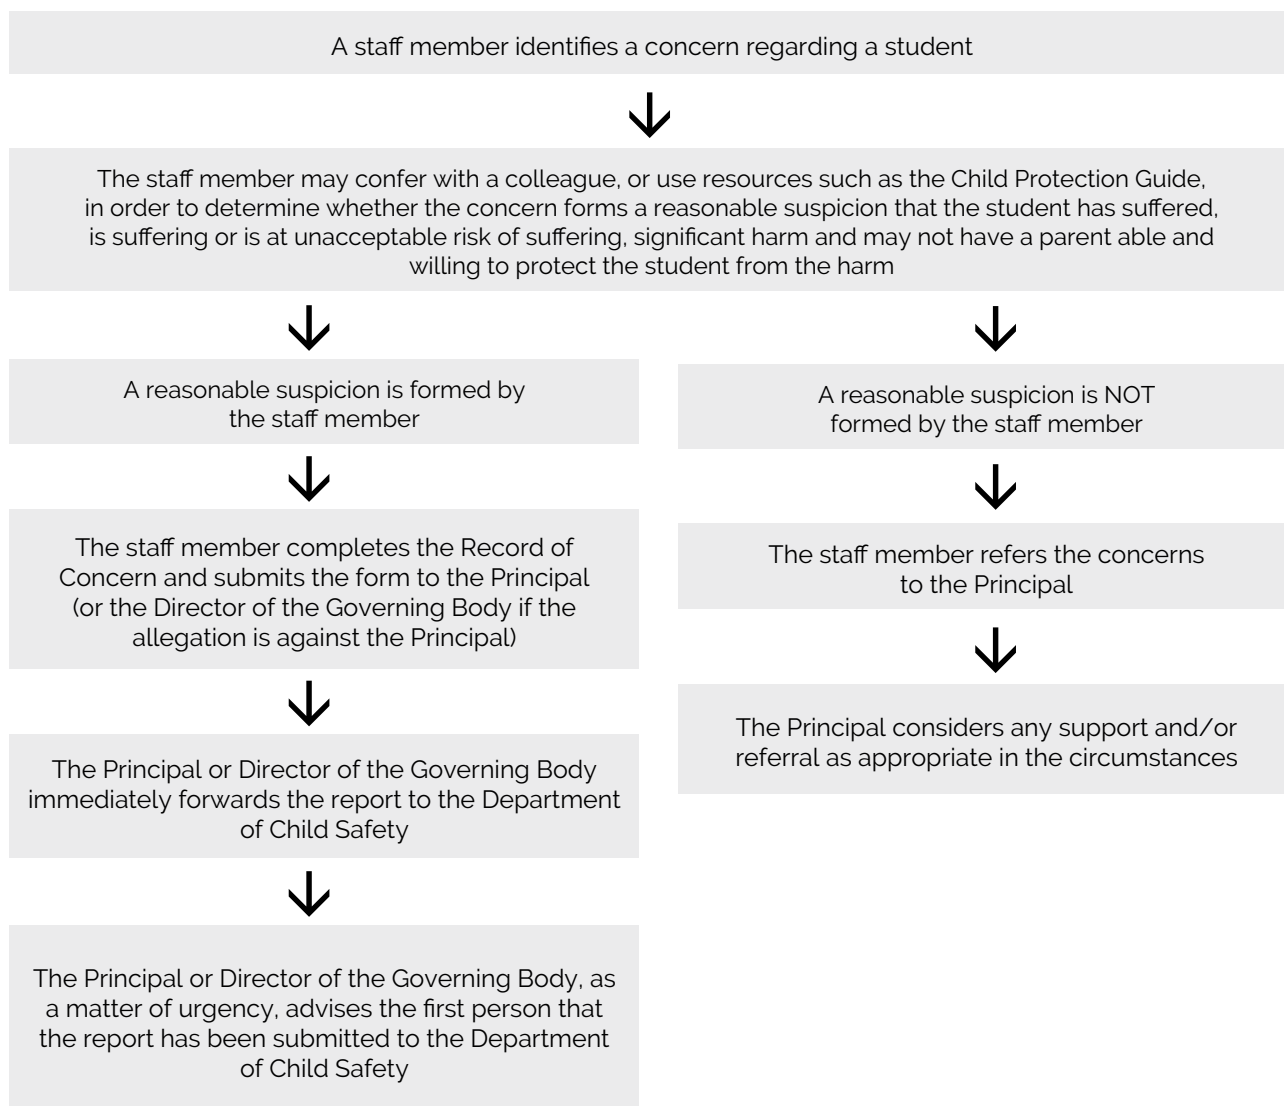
A staff member identifies a concern regarding a student

The staff member may confer with a colleague, or use resources such as the Child Protection Guide, in order to determine whether the concern forms a reasonable suspicion that the student has suffered, is suffering or is at unacceptable risk of suffering, significant harm and may not have a parent able and willing to protect the student from the harm

A reasonable suspicion is formed by the staff member

The staff member completes the Record of Concern and submits the form to the Principal (or the Director of the Governing Body if the allegation is against the Principal)

The Principal or Director of the Governing Body immediately forwards the report to the Department of Child Safety

The Principal or Director of the Governing Body, as a matter of urgency, advises the first person that the report has been submitted to the Department of Child Safety

A reasonable suspicion is NOT formed by the staff member

The staff member refers the concerns to the Principal

The Principal considers any support and/or referral as appropriate in the circumstances